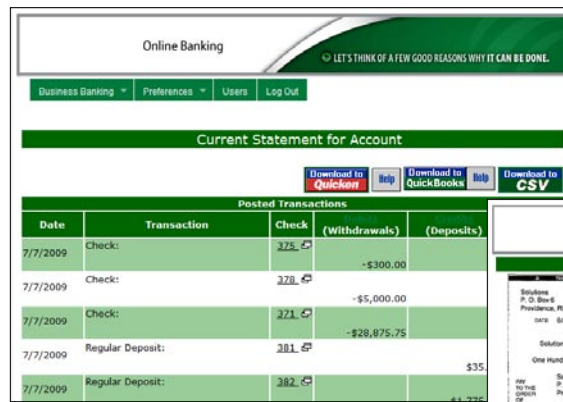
Online Banking

LET'S THINK OF A FEW GOOD REASONS WHY IT CAN BE DONE.

Business Banking ▾ Preferences ▾ Users Log Out

Current Statement for Account

Download to Quicken Help Download to QuickBooks Help Download to CSV

Posted Transactions

| Date | Transaction | Check | Debits (Withdrawals) | Credits (Deposits) |
|---|---|---|---|---|
| 7/7/2009 | Check: | 375 | -$300.00 | |
| 7/7/2009 | Check: | 378 | -$5,000.00 | |
| 7/7/2009 | Check: | 371 | -$28,875.75 | |
| 7/7/2009 | Regular Deposit: | 381 | | $35. |
| 7/7/2009 | Regular Deposit: | 382 | | $1,775 |

Solutions
P. O. Box 6
Providence, R
DATE
Solution
One Hun
PAY TO THE ORDER OF
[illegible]